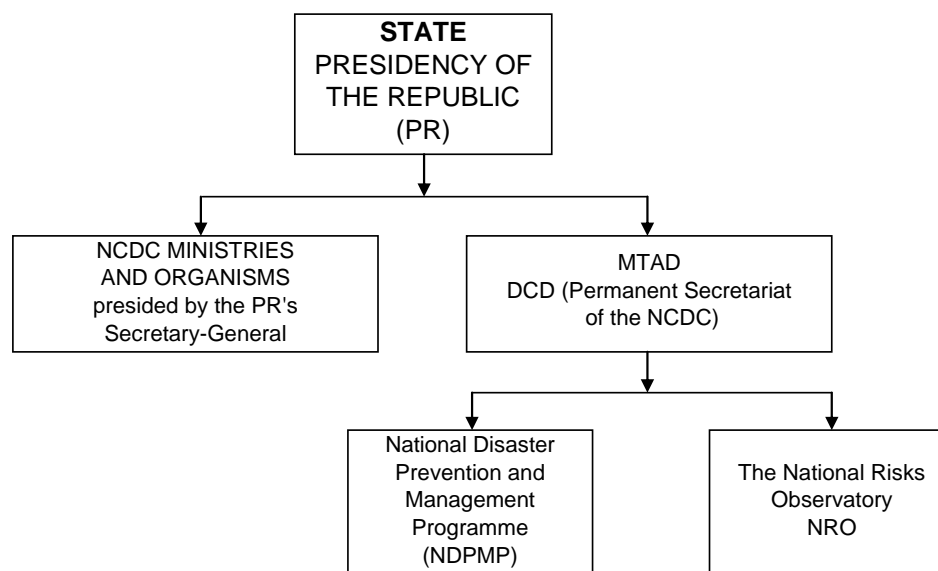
STATE
PRESIDENCY OF THE REPUBLIC (PR)

NCDC MINISTRIES AND ORGANISMS presided by the PR's Secretary-General

MTAD
DCD (Permanent Secretariat of the NCDC)

National Disaster Prevention and Management Programme (NDPMP)

The National Risks Observatory NRO